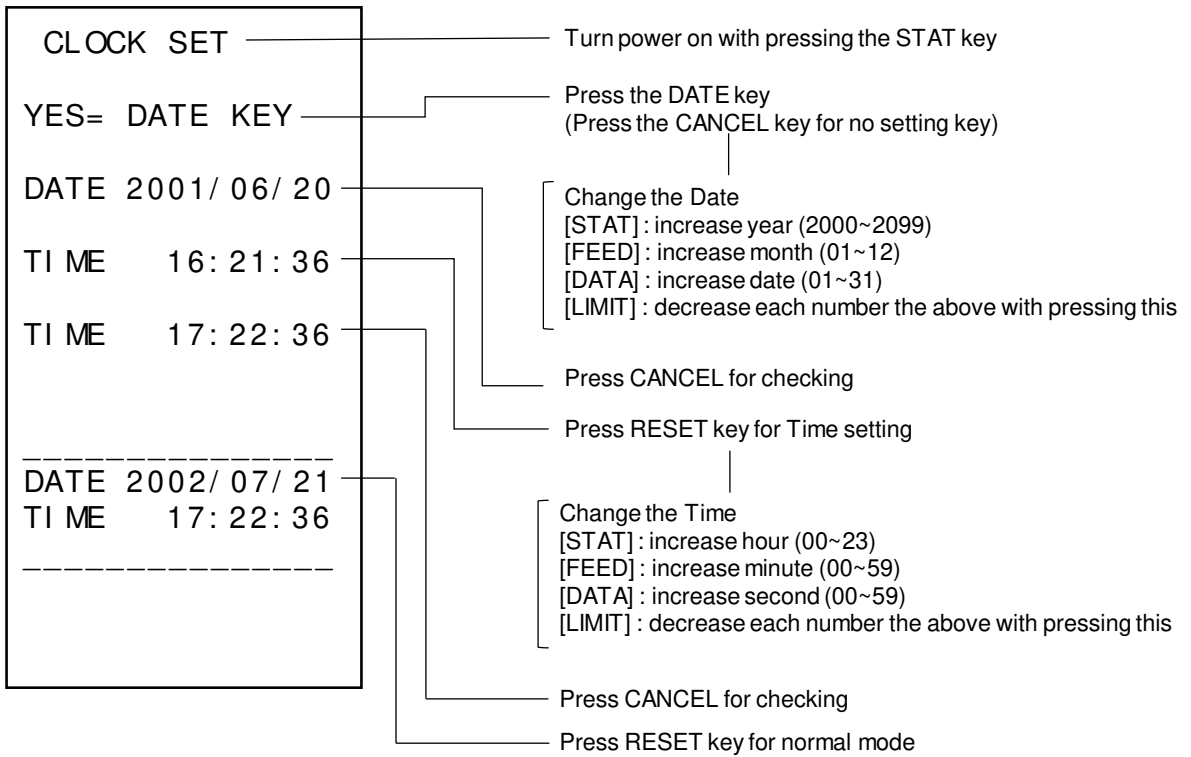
CLOCK SET

YES= DATE KEY

DATE 2001/06/20

TIME 16:21:36

TIME 17:22:36

DATE 2002/07/21
TIME 17:22:36

Turn power on with pressing the STAT key

Press the DATE key
(Press the CANCEL key for no setting key)

Change the Date
[STAT] : increase year (2000~2099)
[FEED] : increase month (01~12)
[DATA] : increase date (01~31)
[LIMIT] : decrease each number the above with pressing this

Press CANCEL for checking

Press RESET key for Time setting

Change the Time
[STAT] : increase hour (00~23)
[FEED] : increase minute (00~59)
[DATA] : increase second (00~59)
[LIMIT] : decrease each number the above with pressing this

Press CANCEL for checking

Press RESET key for normal mode